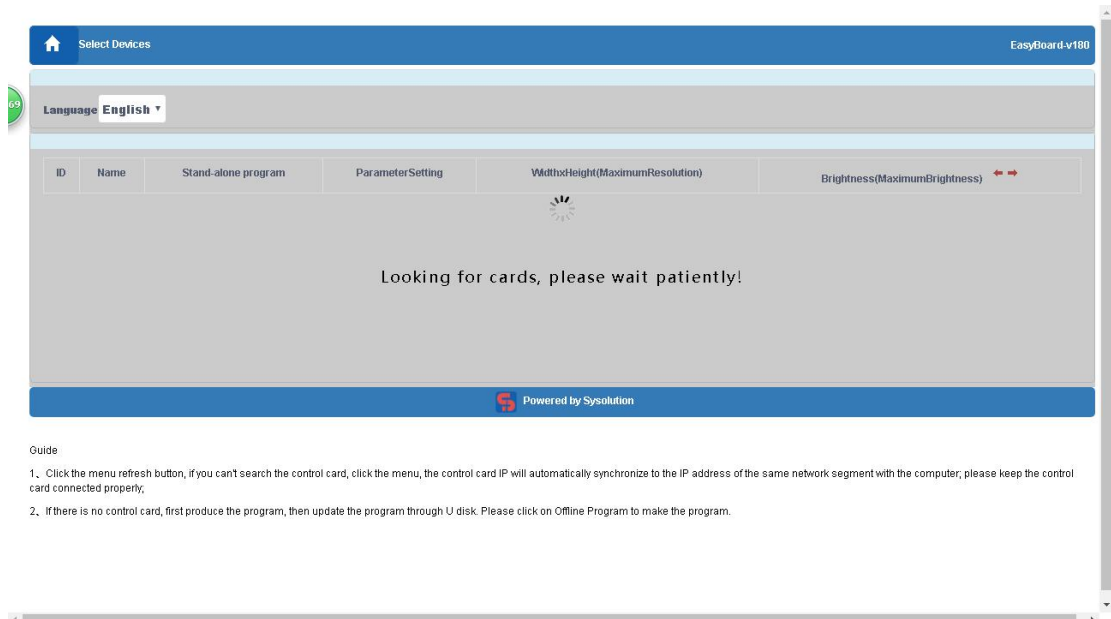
Select Devices

EasyBoard-v180

69

Language English

| ID | Name | Stand-alone program | ParameterSetting | WidthxHeight(MaximumResolution) | Brightness(MaximumBrightness) |
|---|---|---|---|---|---|

Looking for cards, please wait patiently!

Powered by Sysolution

Guide

1、Click the menu refresh button, if you can't search the control card, click the menu, the control card IP will automatically synchronize to the IP address of the same network segment with the computer; please keep the control card connected properly;

2、If there is no control card, first produce the program, then update the program through U disk. Please click on Offline Program to make the program.